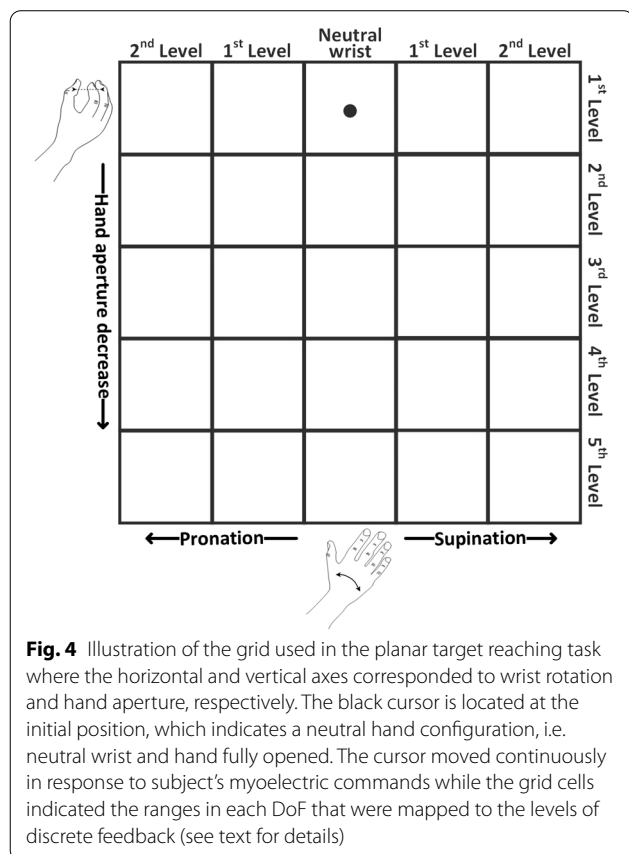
$2^{nd}$ Level $1^{st}$ Level Neutral wrist $1^{st}$ Level $2^{nd}$ Level

$1^{st}$ Level

$2^{nd}$ Level

$3^{rd}$ Level

$4^{th}$ Level

$5^{th}$ Level

Hand aperture decrease

←Pronation—— ——Supination→

**Fig. 4** Illustration of the grid used in the planar target reaching task where the horizontal and vertical axes corresponded to wrist rotation and hand aperture, respectively. The black cursor is located at the initial position, which indicates a neutral hand configuration, i.e. neutral wrist and hand fully opened. The cursor moved continuously in response to subject's myoelectric commands while the grid cells indicated the ranges in each DoF that were mapped to the levels of discrete feedback (see text for details)